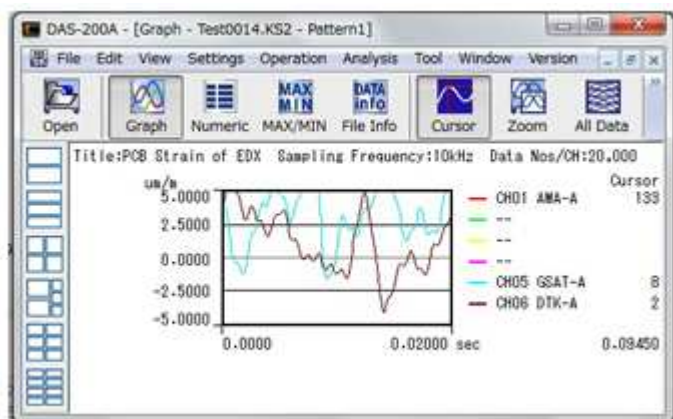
DAS-200A - [Graph - Test0014.KS2 - Pattern1]

File Edit View Settings Operation Analysis Tool Window Version

Open Graph Numeric MAX/MIN File Info Cursor Zoom All Data

MAX MIN

DATA info

Title:PCB Strain of EDX Sampling Frequency:10kHz Data Nos/CH:20,000

um/m

5.0000

2.5000

0.0000

-2.5000

-5.0000

0.0000 0.02000 sec

Cursor

CH01 AMA-A 133

--

--

--

CH05 GSAT-A 8

CH06 DTK-A 2

0.09450